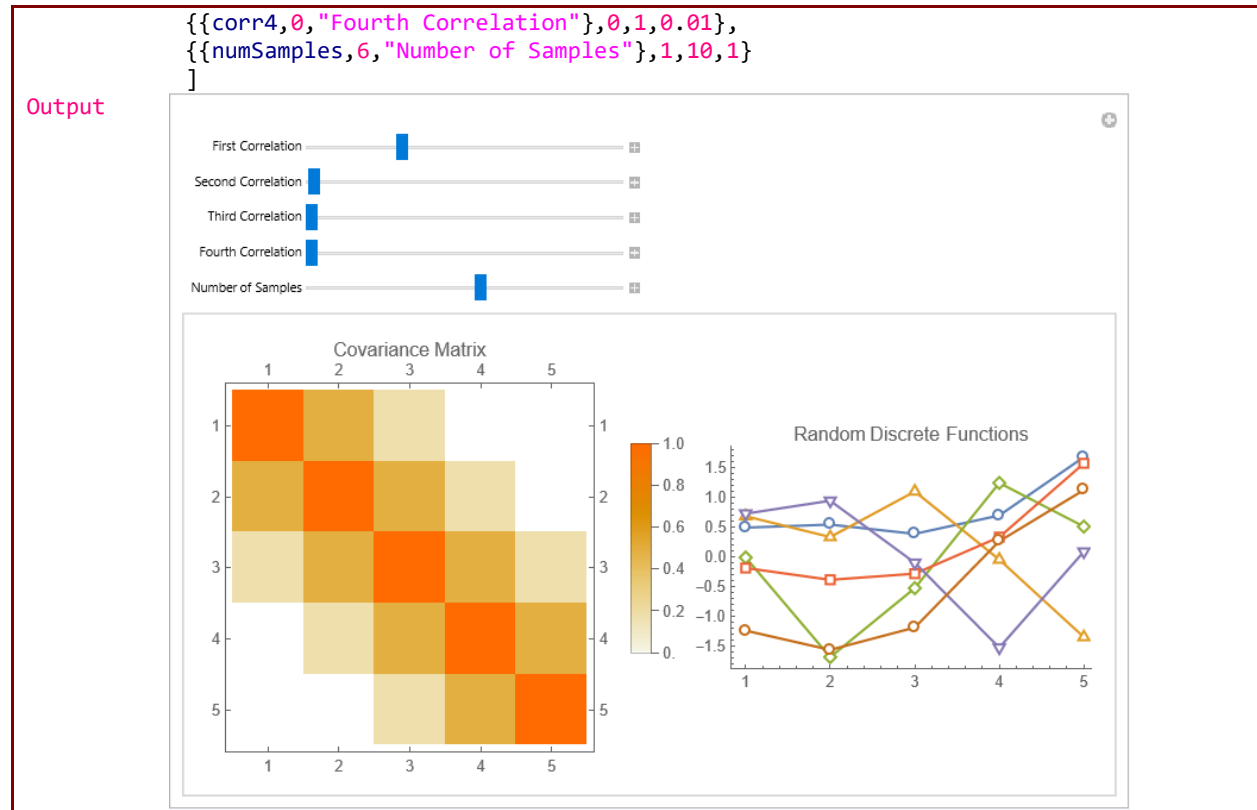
{{corr4,0,"Fourth Correlation"},0,1,0.01},
{{numSamples,6,"Number of Samples"},1,10,1}
]

Output

First Correlation
Second Correlation
Third Correlation
Fourth Correlation
Number of Samples

Covariance Matrix

1 2 3 4 5

1 2 3 4 5

1 2 3 4 5

1 2 3 4 5

1.0
0.8
0.6
0.4
0.2
0.

Random Discrete Functions

1.5
1.0
0.5
0.0
−0.5
−1.0
−1.5

1 2 3 4 5